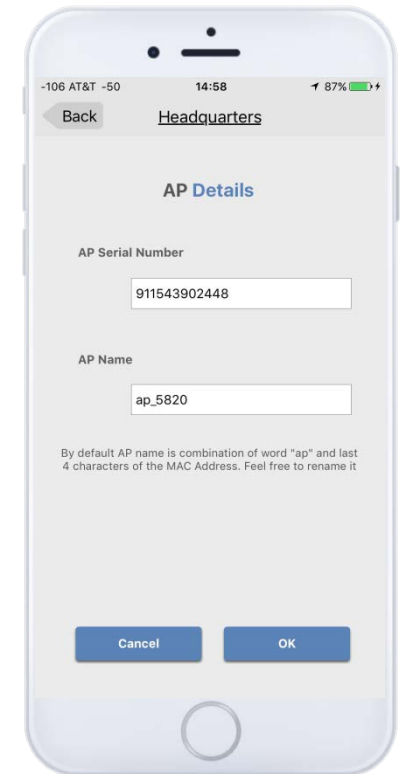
-106 AT&T -50 14:58 87%

Back Headquarters

AP Details

AP Serial Number

911543902448

AP Name

ap_5820

By default AP name is combination of word "ap" and last 4 characters of the MAC Address. Feel free to rename it

Cancel

OK